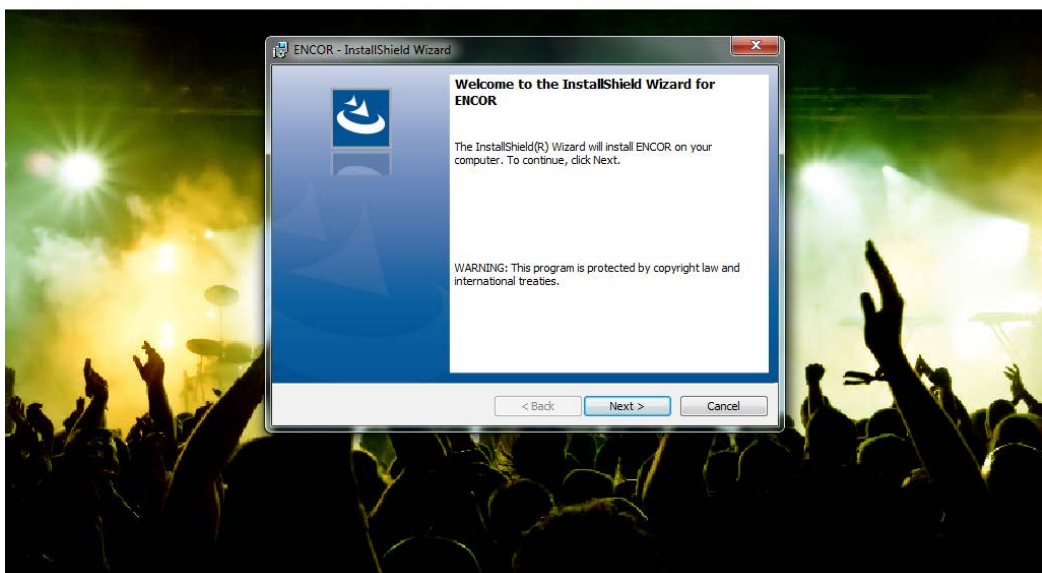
ENCOR - InstallShield Wizard

Welcome to the InstallShield Wizard for ENCOR

The InstallShield(R) Wizard will install ENCOR on your computer. To continue, click Next.

WARNING: This program is protected by copyright law and international treaties.

< Back Next > Cancel